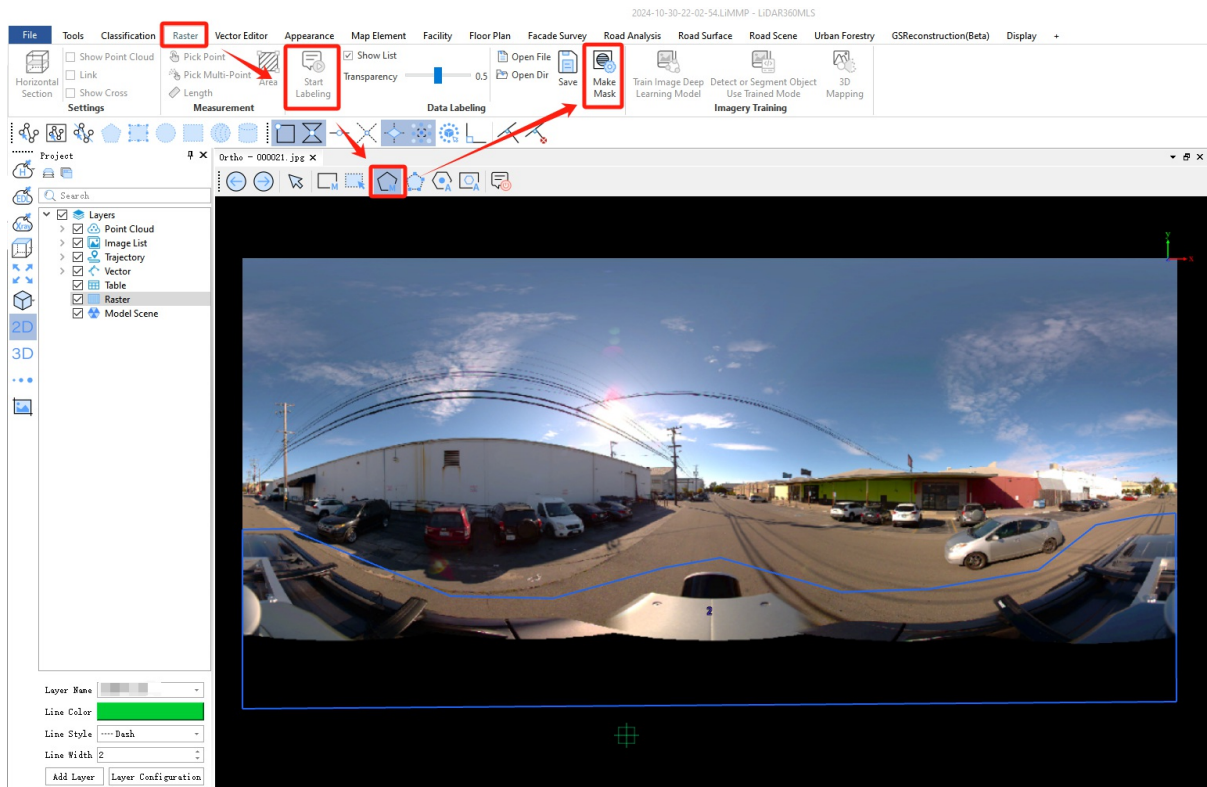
2024-10-30-22-02-54.LiMMP - LiDAR360MLS

File Tools Classification Raster Vector Editor Appearance Map Element Facility Floor Plan Facade Survey Road Analysis Road Surface Road Scene Urban Forestry GSReconstruction(Beta) Display +

Horizontal Section
Show Point Cloud
Link
Show Cross
Settings

Pick Point
Pick Multi-Point
Length
Area
Measurement

Start Labeling
Show List
Transparency 0.5
Open File
Open Dir
Save
Data Labeling

Make Mask
Train Image Deep Learning Model
Detect or Segment Object Use Trained Mode
3D Mapping
Imagery Training

Project
Search
Layers
Point Cloud
Image List
Trajectory
Vector
Table
Raster
Model Scene

2D
3D

Ortho - 000021.jpg

Layer Name
Line Color
Line Style ---- Dash
Line Width 2
Add Layer
Layer Configuration

2